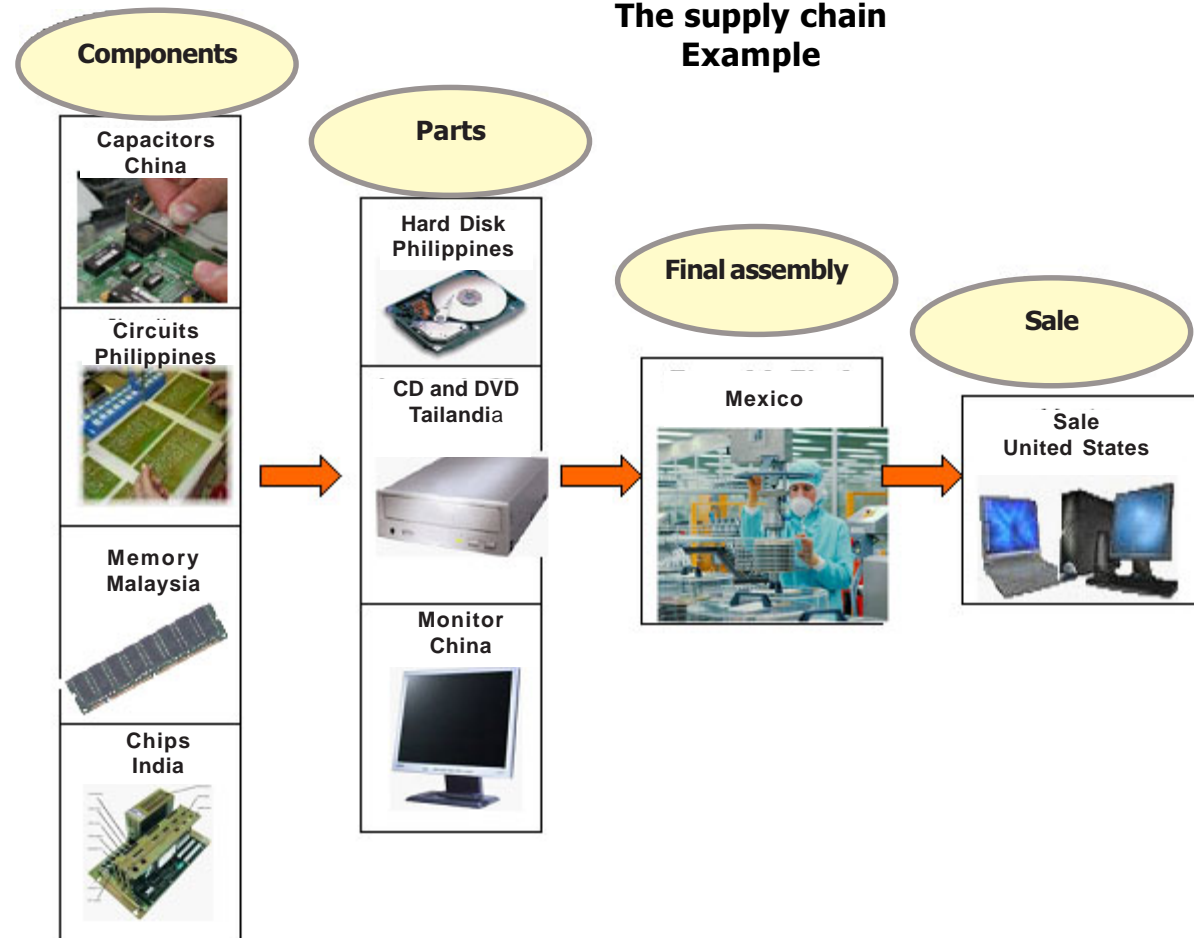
The supply chain
Example

Components

Capacitors
China

Circuits
Philippines

Memory
Malaysia

Chips
India

Parts

Hard Disk
Philippines

CD and DVD
Tailandia

Monitor
China

Final assembly

Mexico

Sale

Sale
United States